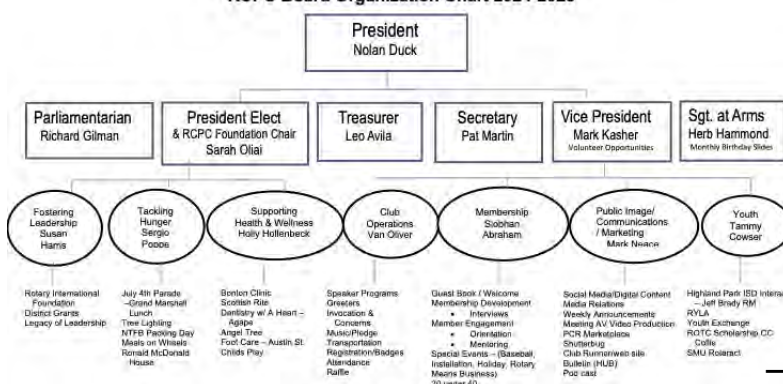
RCPC Board Organization Chart 2024-2025

President
Nolan Duck

Parliamentarian
Richard Gilman

President Elect
& RCPC Foundation Chair
Sarah Oliai

Treasurer
Leo Avila

Secretary
Pat Martin

Vice President
Mark Kasher
Volunteer Opportunities

Sgt. at Arms
Herb Hammond
Monthly Birthday Slides

Fostering Leadership
Susan Harris

Tackling Hunger
Sergio Poppe

Supporting Health & Wellness
Holly Hollenbeck

Club Operations
Van Oliver

Membership
Siobhan Abraham

Public Image/ Communications / Marketing
Mark Neace

Youth
Tammy Cowser

Rotary International Foundation
District Grants
Legacy of Leadership

July 4th Parade –Grand Marshall Lunch
Tree Lighting
NTFB Packing Day
Meals on Wheels
Ronald McDonald House

Bonton Clinic
Scottish Rite
Dentistry w/ A Heart – Agape
Angel Tree
Foot Care – Austin St.
Childs Play

Speaker Programs
Greeters
Invocation & Concerns
Music/Pledge
Transportation
Registration/Badges
Attendance
Raffle

Guest Book / Welcome
Membership Development
• Interviews
Member Engagement
• Orientation
• Mentoring
Special Events – (Baseball, Installation, Holiday, Rotary Means Business)
20 under 40

Social Media/Digital Content
Media Relations
Weekly Announcements
Meeting AV Video Production
PCR Marketplace
Shutterbug
Club Runner/web site
Bulletin (HUB)
Pod cast

Highland Park ISD Interact – Jeff Brady RM
RYLA
Youth Exchange
ROTC Scholarship CC Coffie
SMU Rotaract